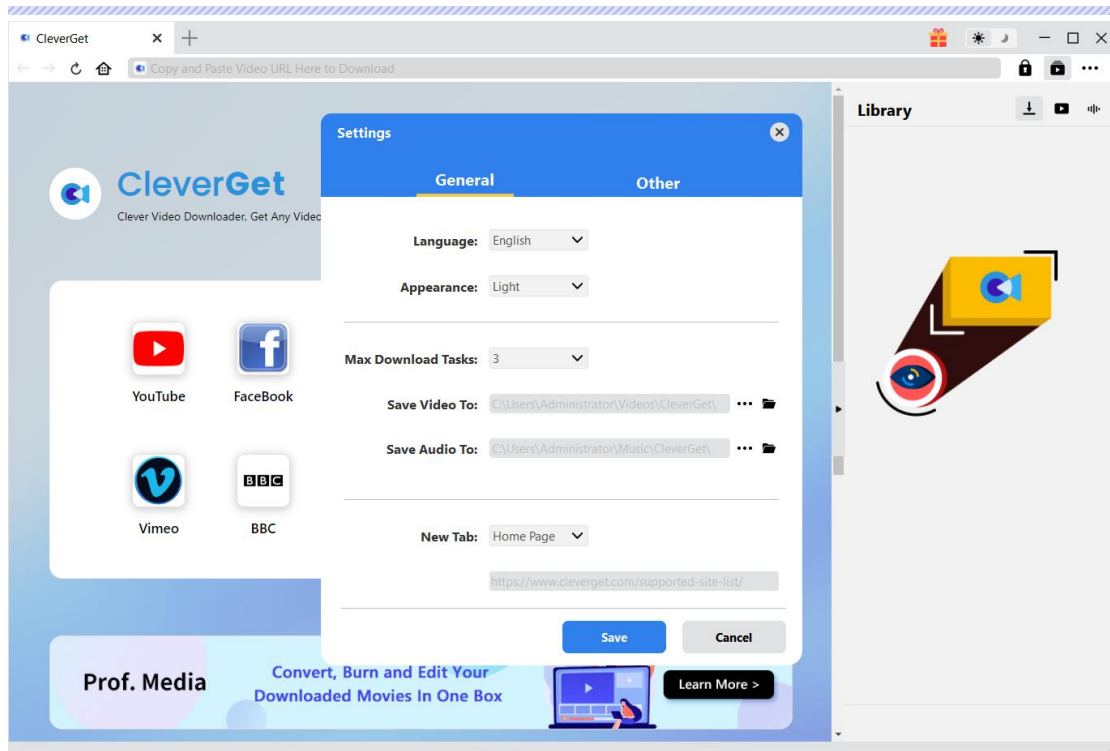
CleverGet

Copy and Paste Video URL Here to Download

CleverGet
Clever Video Downloader, Get Any Video

YouTube
FaceBook
Vimeo
BBC

Prof. Media
Convert, Burn and Edit Your Downloaded Movies In One Box
Learn More >

Settings

General
Other

Language: English
Appearance: Light

Max Download Tasks: 3
Save Video To: C:\Users\Administrator\Videos\CleverGet\
Save Audio To: C:\Users\Administrator\Music\CleverGet\

New Tab: Home Page
https://www.cleverget.com/supported-site-list/

Save
Cancel

Library